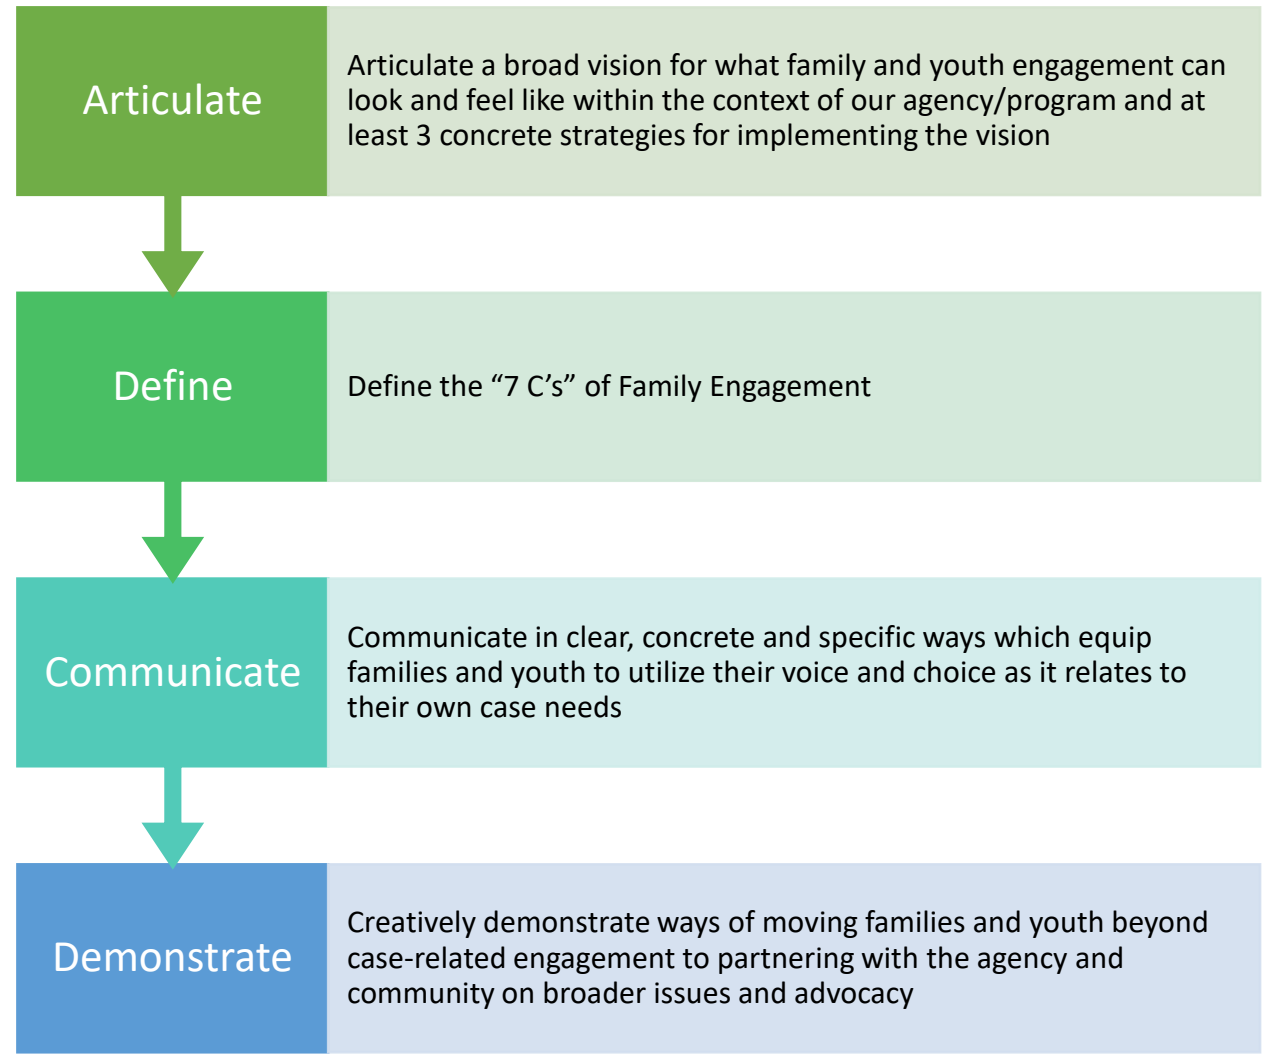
Articulate

Articulate a broad vision for what family and youth engagement can look and feel like within the context of our agency/program and at least 3 concrete strategies for implementing the vision

Define

Define the “7 C’s” of Family Engagement

Communicate

Communicate in clear, concrete and specific ways which equip families and youth to utilize their voice and choice as it relates to their own case needs

Demonstrate

Creatively demonstrate ways of moving families and youth beyond case-related engagement to partnering with the agency and community on broader issues and advocacy